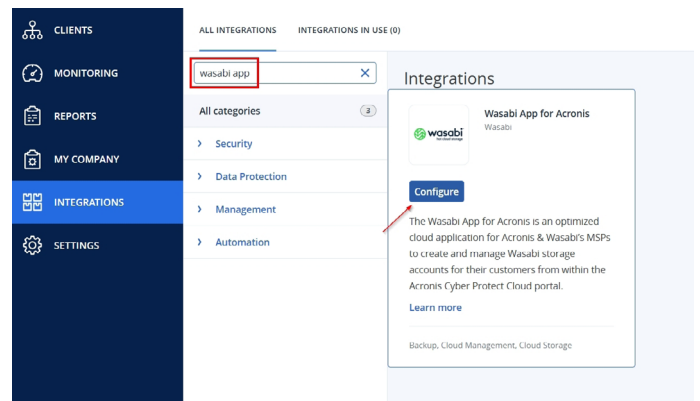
CLIENTS
MONITORING
REPORTS
MY COMPANY
INTEGRATIONS
SETTINGS

ALL INTEGRATIONS
INTEGRATIONS IN USE (0)

wasabi app

All categories 3
Security
Data Protection
Management
Automation

Integrations

wasabi
Hot cloud storage

Wasabi App for Acronis
Wasabi

Configure

The Wasabi App for Acronis is an optimized cloud application for Acronis & Wasabi's MSPs to create and manage Wasabi storage accounts for their customers from within the Acronis Cyber Protect Cloud portal.

Learn more

Backup, Cloud Management, Cloud Storage